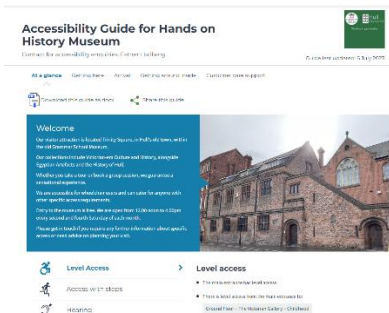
Accessibility Guide for Hands on History Museum

Contact for accessibility enquiries: Cultural ticketing

Guide last updated: 5 July 2025

At a glance   Getting here   Arrival   Getting around inside   Customer care support

Download this guide as docx   Share this guide

Welcome

Our visitor attraction is located Trinity Square, in Hull's old town, within the old Grammar School Museum.

Our collections include Victorian-era Culture and History, a notable Egyptian Artefacts and the History of Hull.

Whether you take a tour or book a group session, we give you a sensational experience.

We are accessible for wheelchair users and can cater for anyone with other specific access requirements.

Entry to the museum is free. We are open from 10.00am to 4.30pm every second and fourth Saturday of each month.

Please get in touch if you require any further information about specific access or need additional planning your visit.

Level Access

Access with steps

Hearing

Level access

The museum is on a level access.

There is level access from the main entrance to:

Ground Floor - The Victorian Gallery - Childhood